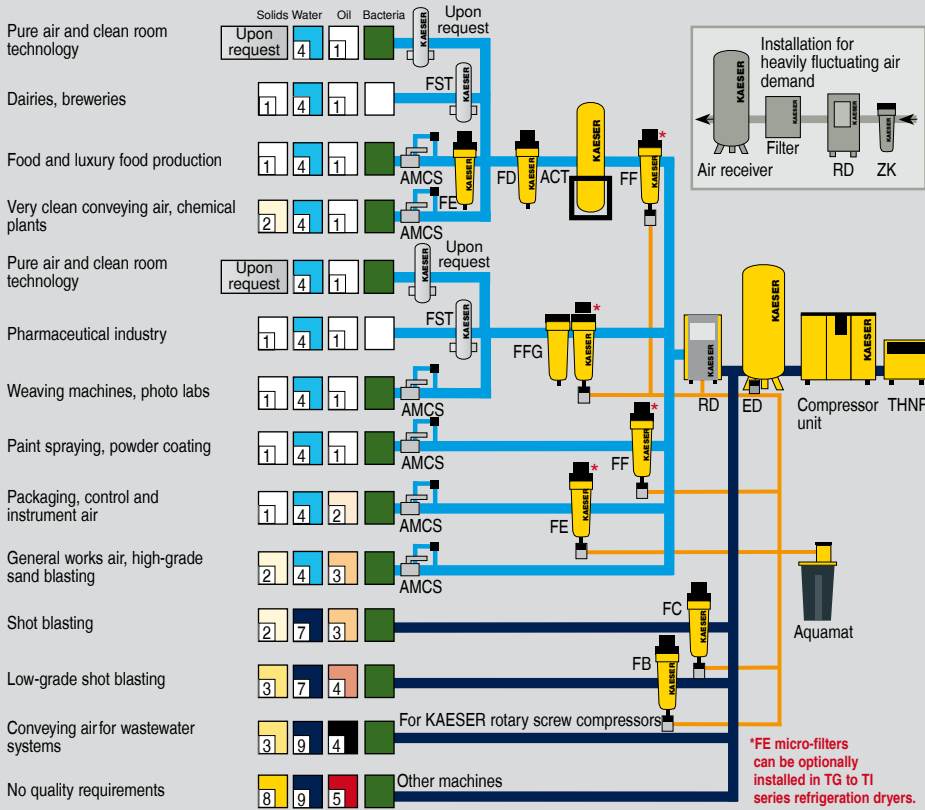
Solids Water Oil Bacteria

Pure air and clean room technology
Upon request 4 1
Upon request

Dairies, breweries
1 4 1
FST

Food and luxury food production
1 4 1
AMCS

Very clean conveying air, chemical plants
2 4 1
FE
AMCS

FD ACT FF*

Installation for heavily fluctuating air demand
Air receiver Filter RD ZK

Pure air and clean room technology
Upon request 4 1
Upon request

Pharmaceutical industry
1 4 1
FST

FFG*

Weaving machines, photo labs
1 4 1
AMCS

RD ED Compressor unit THNF

Paint spraying, powder coating
1 4 1
AMCS
FF*

Packaging, control and instrument air
1 4 2
AMCS
FE*

General works air, high-grade sand blasting
2 4 3
AMCS

Shot blasting
2 7 3
FC
Aquamat

Low-grade shot blasting
3 7 4
FB

Conveying air for wastewater systems
3 9 4
For KAESER rotary screw compressors

No quality requirements
8 9 5
Other machines

*FE micro-filters can be optionally installed in TG to TI series refrigeration dryers.

KAESER